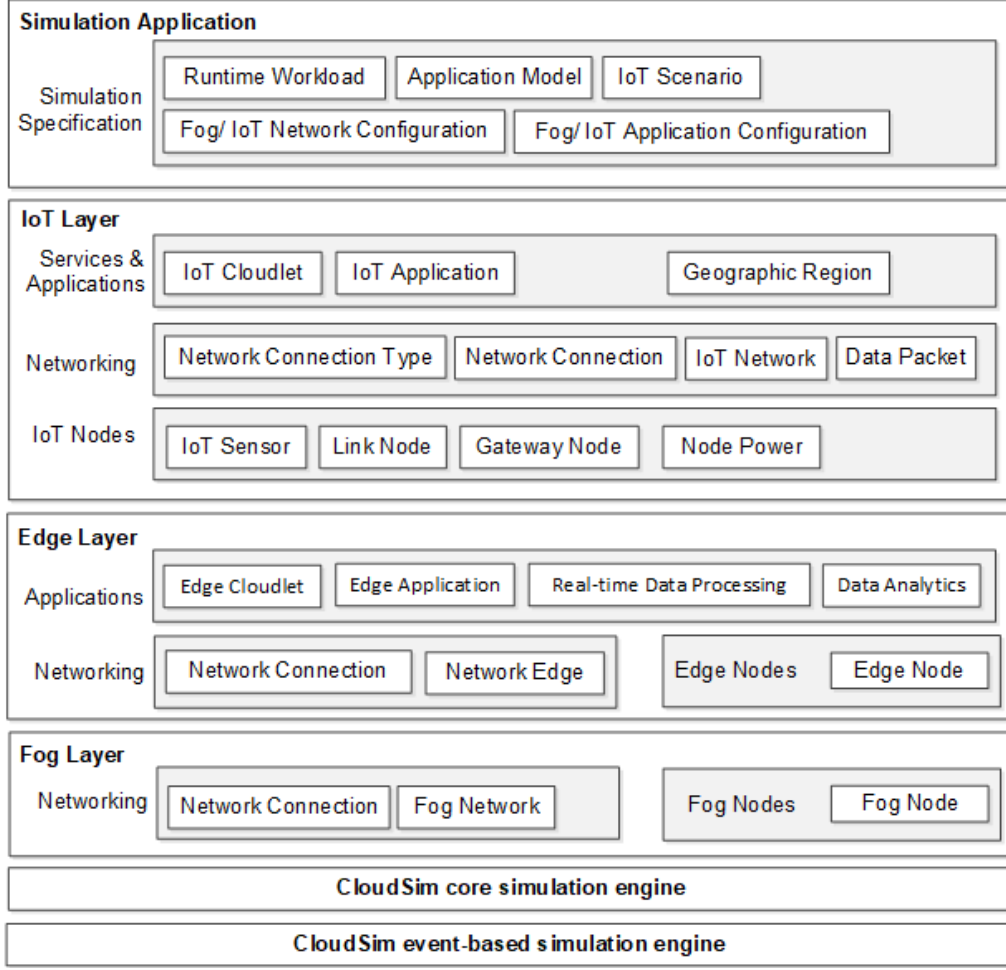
Simulation Application

Simulation Specification

Runtime Workload

Application Model

IoT Scenario

Fog/ IoT Network Configuration

Fog/ IoT Application Configuration

IoT Layer

Services & Applications

IoT Cloudlet

IoT Application

Geographic Region

Networking

Network Connection Type

Network Connection

IoT Network

Data Packet

IoT Nodes

IoT Sensor

Link Node

Gateway Node

Node Power

Edge Layer

Applications

Edge Cloudlet

Edge Application

Real-time Data Processing

Data Analytics

Networking

Network Connection

Network Edge

Edge Nodes

Edge Node

Fog Layer

Networking

Network Connection

Fog Network

Fog Nodes

Fog Node

CloudSim core simulation engine

CloudSim event-based simulation engine